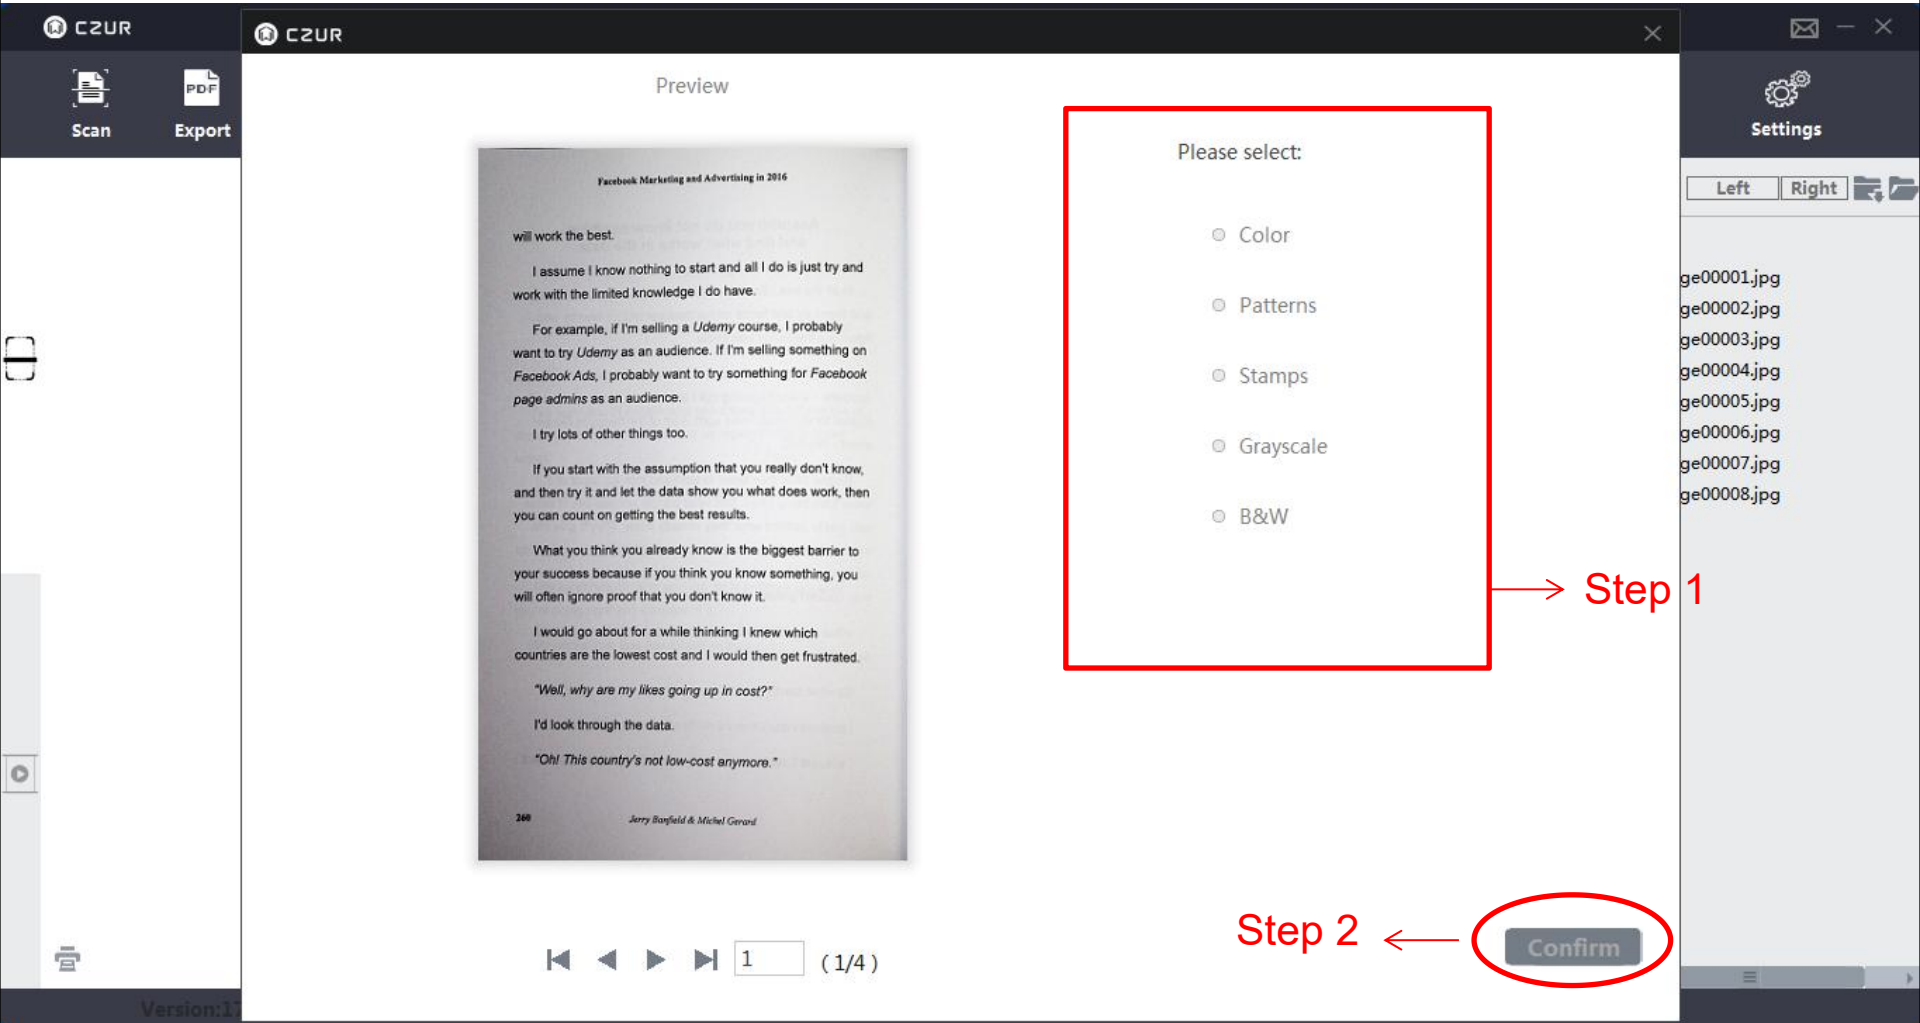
CZUR

Scan

Export

CZUR

Preview

Facebook Marketing and Advertising in 2016

will work the best.

I assume I know nothing to start and all I do is just try and work with the limited knowledge I do have.

For example, if I'm selling a Udemy course, I probably want to try Udemy as an audience. If I'm selling something on Facebook Ads, I probably want to try something for Facebook page admins as an audience.

I try lots of other things too.

If you start with the assumption that you really don't know, and then try it and let the data show you what does work, then you can count on getting the best results.

What you think you already know is the biggest barrier to your success because if you think you know something, you will often ignore proof that you don't know it.

I would go about for a while thinking I knew which countries are the lowest cost and I would then get frustrated.

"Well, why are my likes going up in cost?"

I'd look through the data.

"Oh! This country's not low-cost anymore."

260

Jerry Banfield & Michel Gerard

1

( 1/4 )

Please select:

Color

Patterns

Stamps

Grayscale

B&W

Step 1

Step 2

Confirm

Settings

Left

Right

ge00001.jpg
ge00002.jpg
ge00003.jpg
ge00004.jpg
ge00005.jpg
ge00006.jpg
ge00007.jpg
ge00008.jpg

Version:1